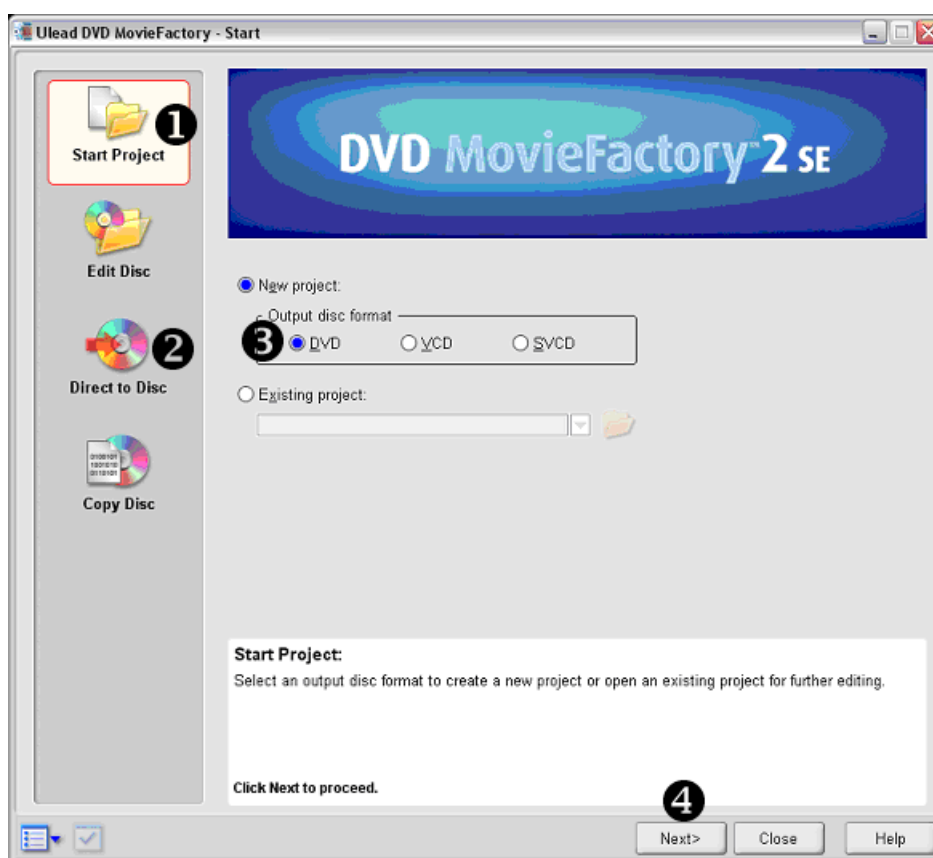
Ulead DVD MovieFactory - Start

Start Project ❶

Edit Disc

❷

Direct to Disc

01001101
10010110
00110101

Copy Disc

DVD MovieFactory™2 SE

New project:

Output disc format

❸ DVD VCD SVCD

Existing project:

Start Project:

Select an output disc format to create a new project or open an existing project for further editing.

Click Next to proceed.

❹

Next> Close Help